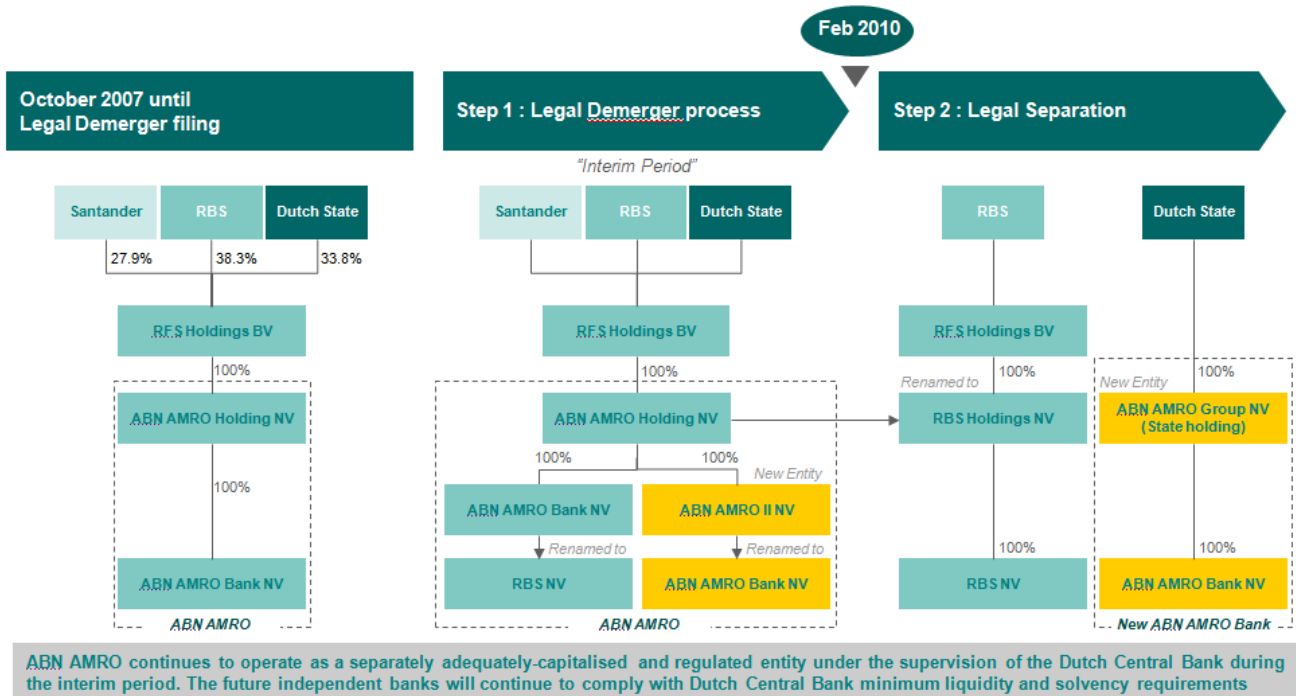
Feb 2010

October 2007 until Legal Demerger filing

Santander
RBS
Dutch State
27.9%
38.3%
33.8%
RFS Holdings BV
100%
ABN AMRO Holding NV
100%
ABN AMRO Bank NV
ABN AMRO

Step 1 : Legal Demerger process

"Interim Period"
Santander
RBS
Dutch State
RFS Holdings BV
100%
ABN AMRO Holding NV
100%
100%
New Entity
ABN AMRO Bank NV
ABN AMRO II NV
Renamed to
Renamed to
RBS NV
ABN AMRO Bank NV
ABN AMRO

Step 2 : Legal Separation

RBS
Dutch State
RFS Holdings BV
Renamed to
100%
RBS Holdings NV
New Entity
100%
ABN AMRO Group NV (State holding)
100%
100%
RBS NV
ABN AMRO Bank NV
New ABN AMRO Bank

ABN AMRO continues to operate as a separately adequately-capitalised and regulated entity under the supervision of the Dutch Central Bank during the interim period. The future independent banks will continue to comply with Dutch Central Bank minimum liquidity and solvency requirements